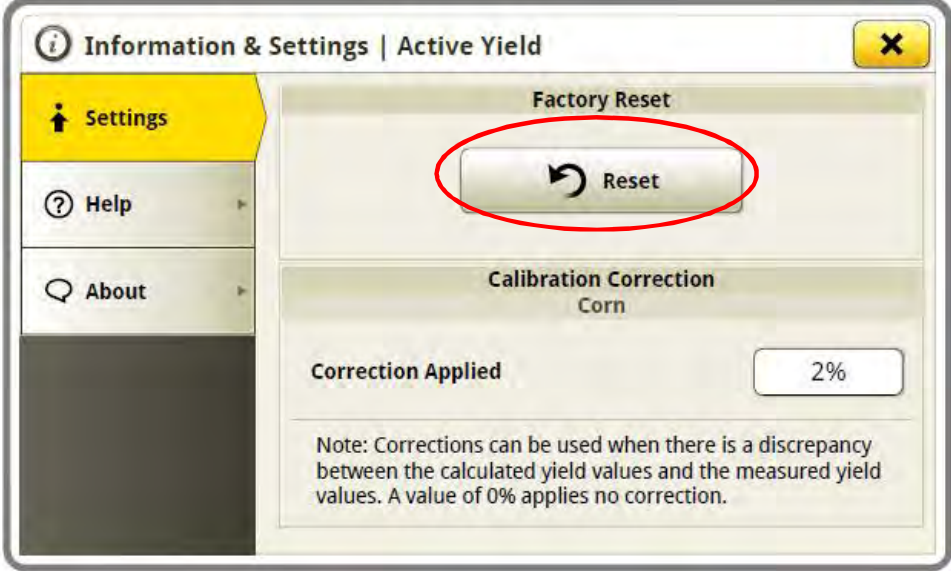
Information & Settings | Active Yield

Settings

Help

About

Factory Reset

Reset

Calibration Correction
Corn

Correction Applied

2%

Note: Corrections can be used when there is a discrepancy between the calculated yield values and the measured yield values. A value of 0% applies no correction.